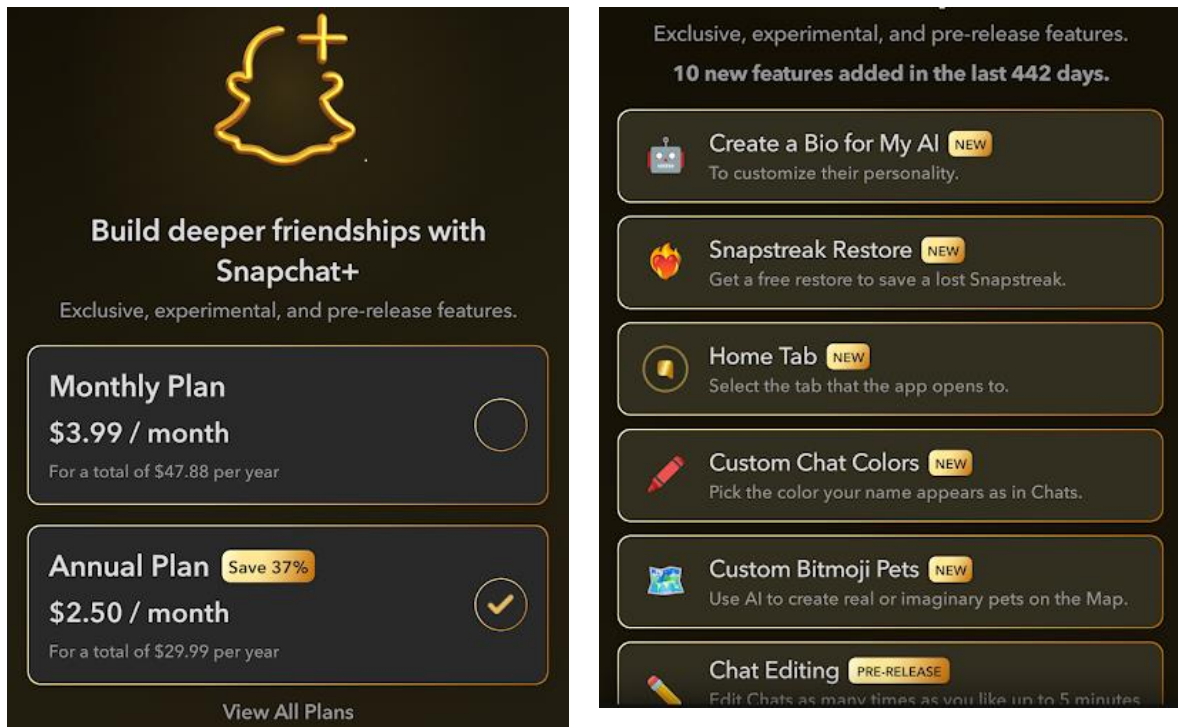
Build deeper friendships with Snapchat+

Exclusive, experimental, and pre-release features.

Monthly Plan
$3.99 / month
For a total of $47.88 per year

Annual Plan Save 37%
$2.50 / month
For a total of $29.99 per year

View All Plans

Exclusive, experimental, and pre-release features.
10 new features added in the last 442 days.

Create a Bio for My AI NEW
To customize their personality.

Snapstreak Restore NEW
Get a free restore to save a lost Snapstreak.

Home Tab NEW
Select the tab that the app opens to.

Custom Chat Colors NEW
Pick the color your name appears as in Chats.

Custom Bitmoji Pets NEW
Use AI to create real or imaginary pets on the Map.

Chat Editing PRE-RELEASE
Edit Chats as many times as you like up to 5 minutes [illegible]